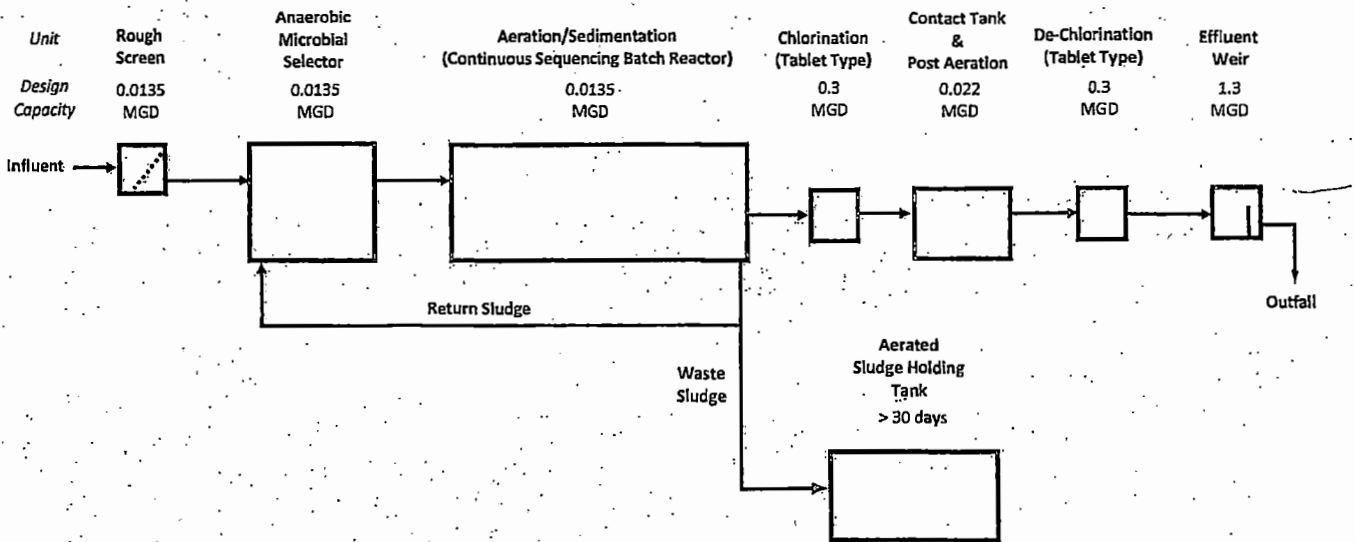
| Unit | Rough Screen | Anaerobic Microbial Selector | Aeration/Sedimentation (Continuous Sequencing Batch Reactor) | Chlorination (Tablet Type) | Contact Tank & Post Aeration | De-Chlorination (Tablet Type) | Effluent Weir |
|---|---|---|---|---|---|---|---|
| Design Capacity | 0.0135 MGD | 0.0135 MGD | 0.0135 MGD | 0.3 MGD | 0.022 MGD | 0.3 MGD | 1.3 MGD |

Influent

Return Sludge

Outfall

Waste Sludge

Aerated Sludge Holding Tank > 30 days